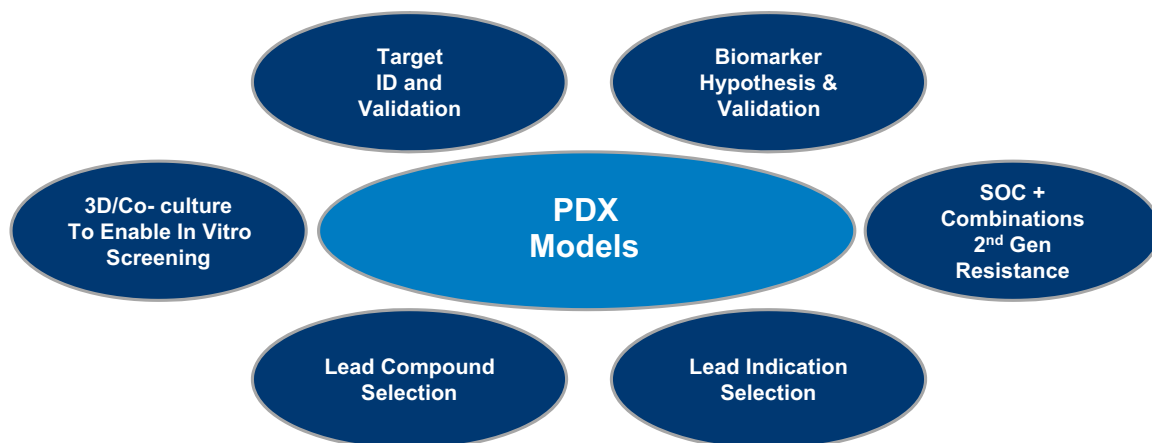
Target ID and Validation

Biomarker Hypothesis & Validation

3D/Co- culture To Enable In Vitro Screening

PDX Models

SOC + Combinations 2$^{nd}$ Gen Resistance

Lead Compound Selection

Lead Indication Selection